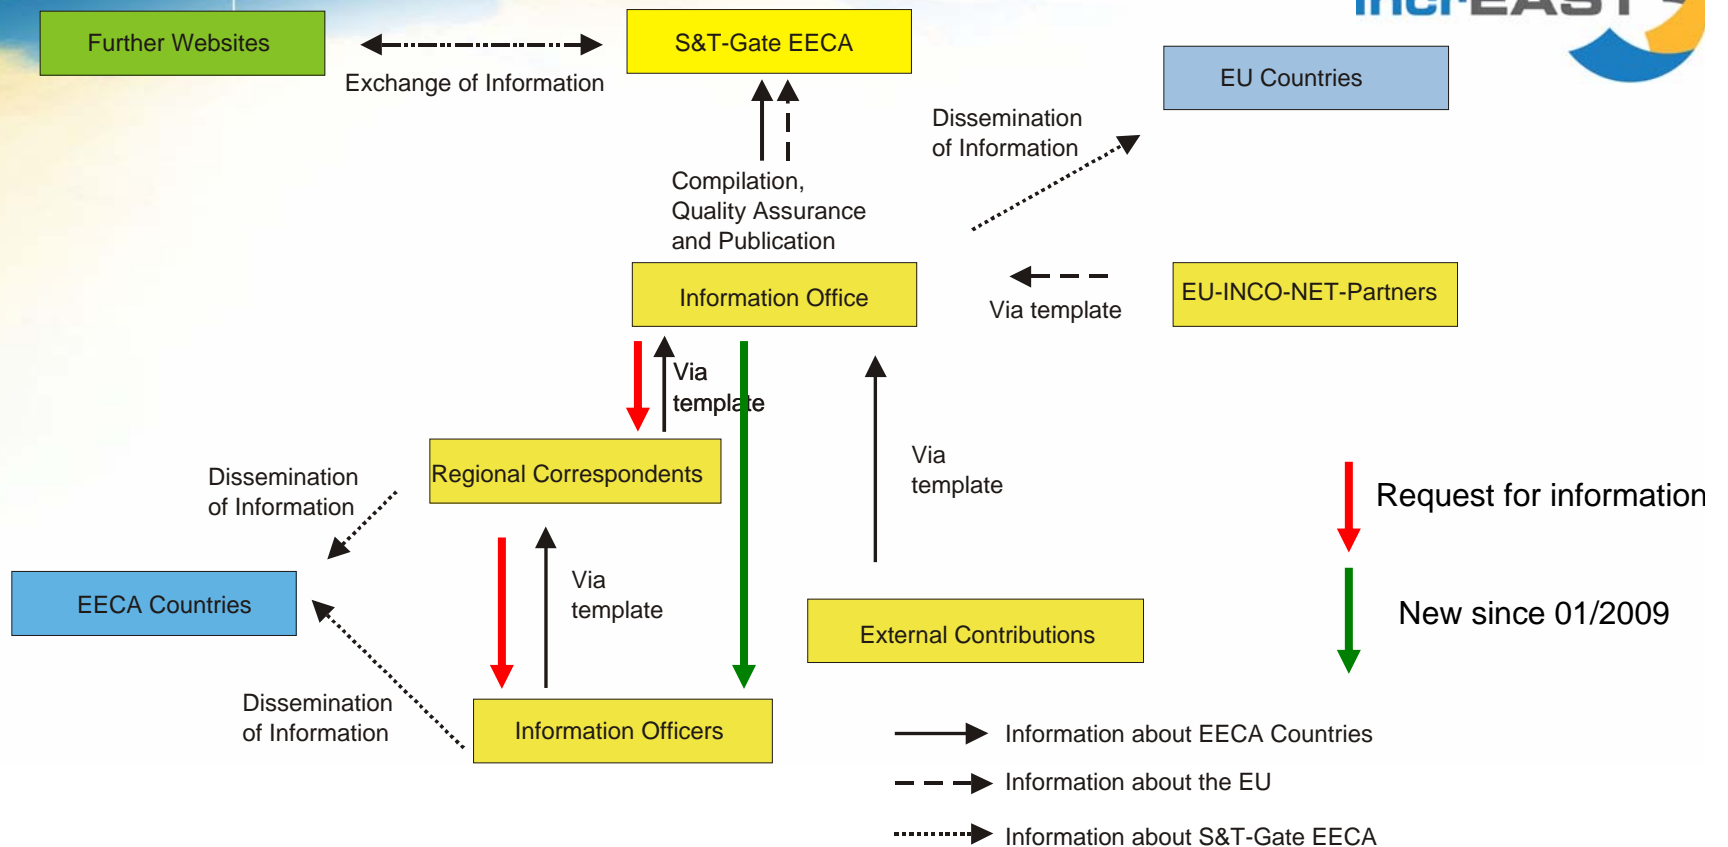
Further Websites

Exchange of Information

S&T-Gate EECA

EU Countries

Dissemination of Information

Compilation, Quality Assurance and Publication

Information Office

Via template

EU-INCO-NET-Partners

Via template

Regional Correspondents

Dissemination of Information

Via template

Request for information

EECA Countries

Via template

New since 01/2009

External Contributions

Dissemination of Information

Information Officers

Information about EECA Countries

Information about the EU

Information about S&T-Gate EECA